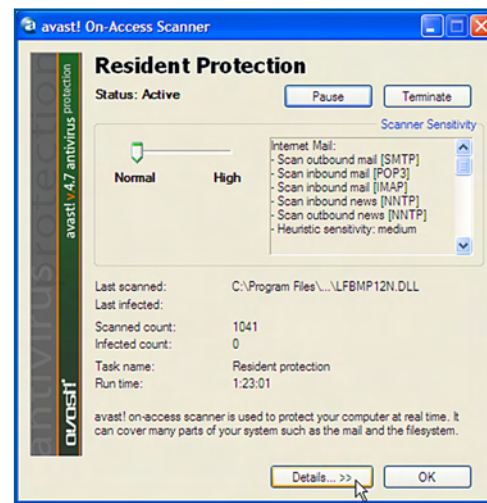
avast! On-Access Scanner

avast! v4.7 antivirus protection

antivirusprotection

avast!

Resident Protection

Status: Active

Pause

Terminate

Scanner Sensitivity

Normal

High

Internet Mail:
- Scan outbound mail [SMTP]
- Scan inbound mail [POP3]
- Scan inbound mail [IMAP]
- Scan inbound news [NNTP]
- Scan outbound news [NNTP]
- Heuristic sensitivity: medium

| | |
|---|---|
| Last scanned: | C:\Program Files\...\LFBMP12N.DLL |
| Last infected: | |
| Scanned count: | 1041 |
| Infected count: | 0 |
| Task name: | Resident protection |
| Run time: | 1:23:01 |

avast! on-access scanner is used to protect your computer at real time. It can cover many parts of your system such as the mail and the filesystem.

Details... >>

OK